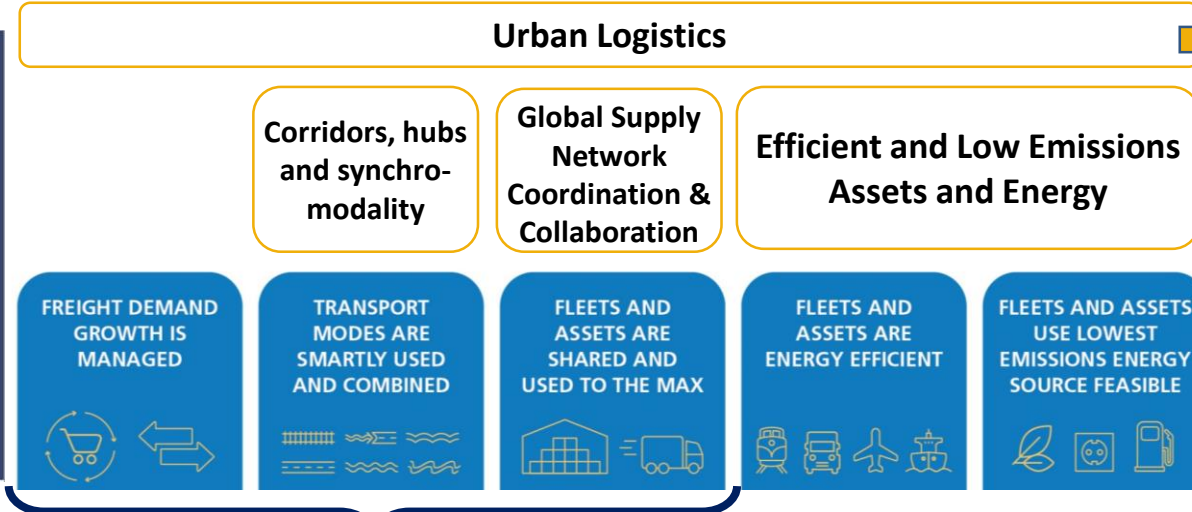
Urban Logistics

Corridors, hubs and synchromodality

Global Supply Network Coordination & Collaboration

Efficient and Low Emissions Assets and Energy

FREIGHT DEMAND GROWTH IS MANAGED

TRANSPORT MODES ARE SMARTLY USED AND COMBINED

FLEETS AND ASSETS ARE SHARED AND USED TO THE MAX

FLEETS AND ASSETS ARE ENERGY EFFICIENT

FLEETS AND ASSETS USE LOWEST EMISSIONS ENERGY SOURCE FEASIBLE